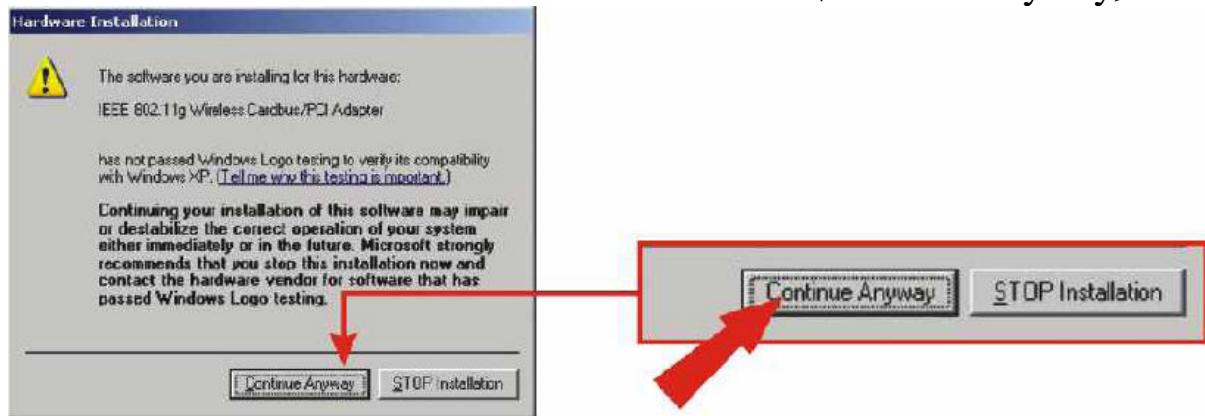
Hardware Installation

The software you are installing for this hardware:

IEEE 802.11g Wireless Cardbus/PCI Adapter

has not passed Windows Logo testing to verify its compatibility with Windows XP. (Tell me why this testing is important.)

Continuing your installation of this software may impair or destabilize the correct operation of your system either immediately or in the future. Microsoft strongly recommends that you stop this installation now and contact the hardware vendor for software that has passed Windows Logo testing.

Continue Anyway

STOP Installation

Continue Anyway

STOP Installation